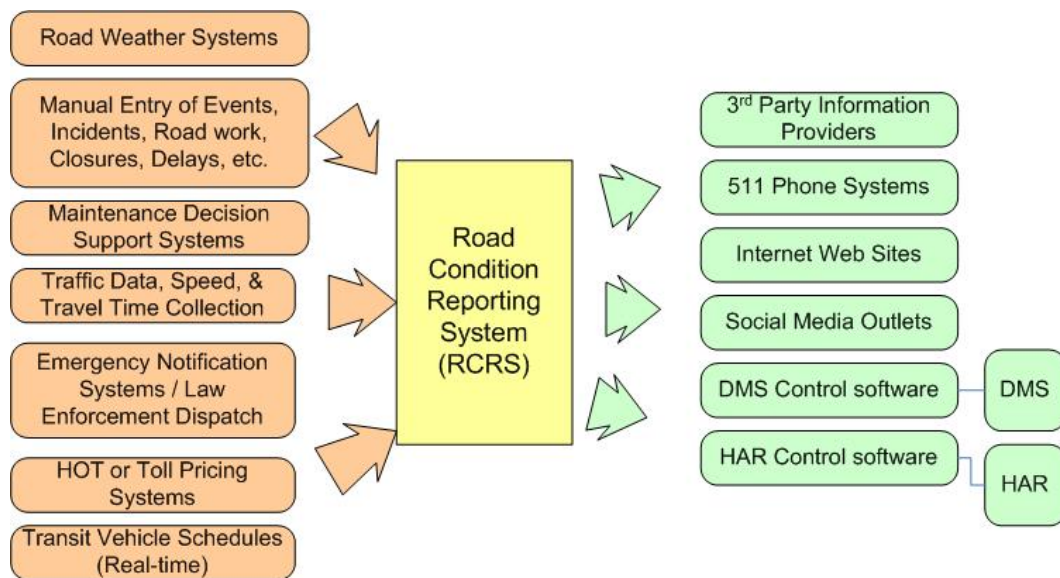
Road Weather Systems

Manual Entry of Events, Incidents, Road work, Closures, Delays, etc.

Maintenance Decision Support Systems

Traffic Data, Speed, & Travel Time Collection

Emergency Notification Systems / Law Enforcement Dispatch

HOT or Toll Pricing Systems

Transit Vehicle Schedules (Real-time)

Road Condition Reporting System (RCRS)

3$^{rd}$ Party Information Providers

511 Phone Systems

Internet Web Sites

Social Media Outlets

DMS Control software

DMS

HAR Control software

HAR